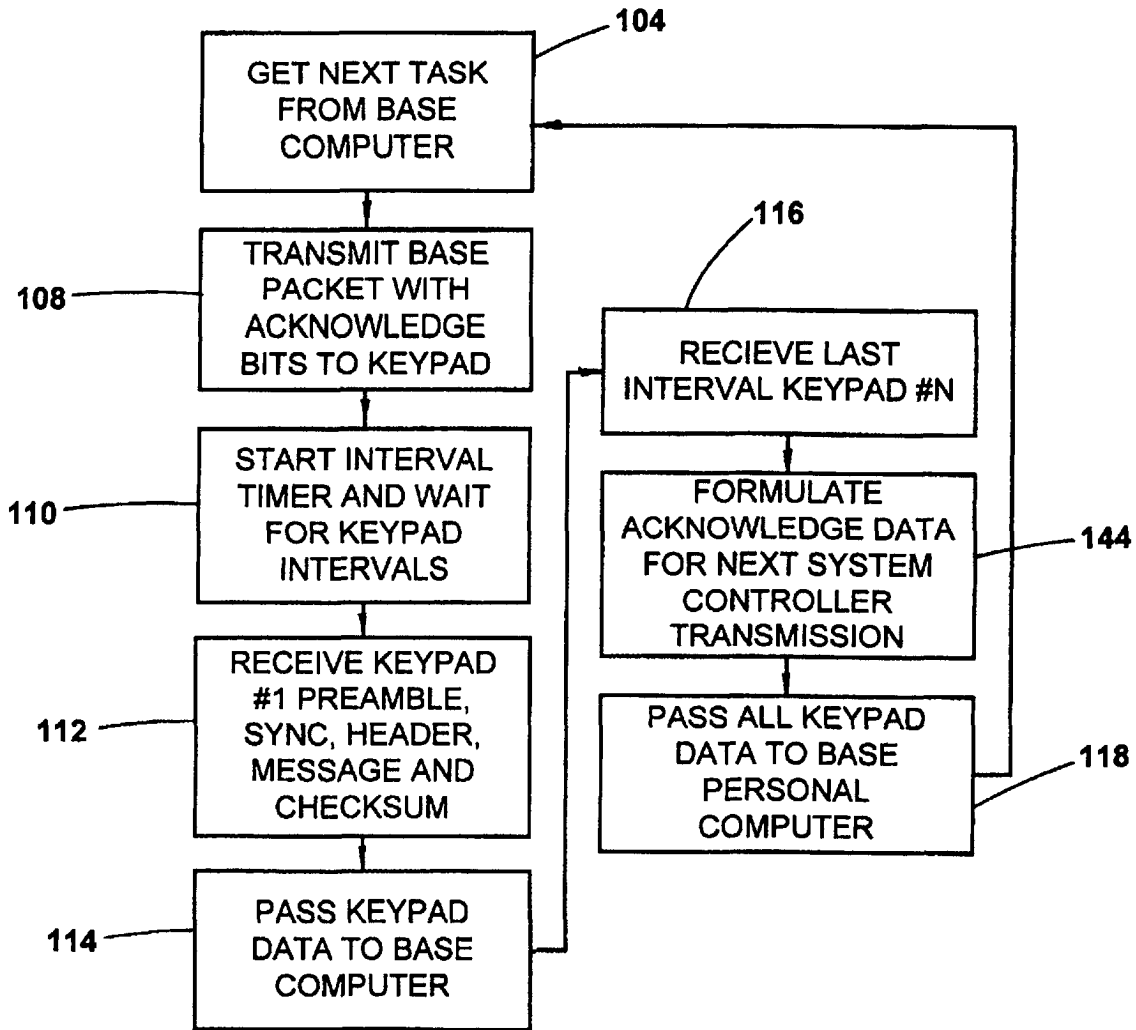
104

GET NEXT TASK FROM BASE COMPUTER

108

TRANSMIT BASE PACKET WITH ACKNOWLEDGE BITS TO KEYPAD

110

START INTERVAL TIMER AND WAIT FOR KEYPAD INTERVALS

112

RECEIVE KEYPAD #1 PREAMBLE, SYNC, HEADER, MESSAGE AND CHECKSUM

114

PASS KEYPAD DATA TO BASE COMPUTER

116

RECIEVE LAST INTERVAL KEYPAD #N

FORMULATE ACKNOWLEDGE DATA FOR NEXT SYSTEM CONTROLLER TRANSMISSION

144

PASS ALL KEYPAD DATA TO BASE PERSONAL COMPUTER

118